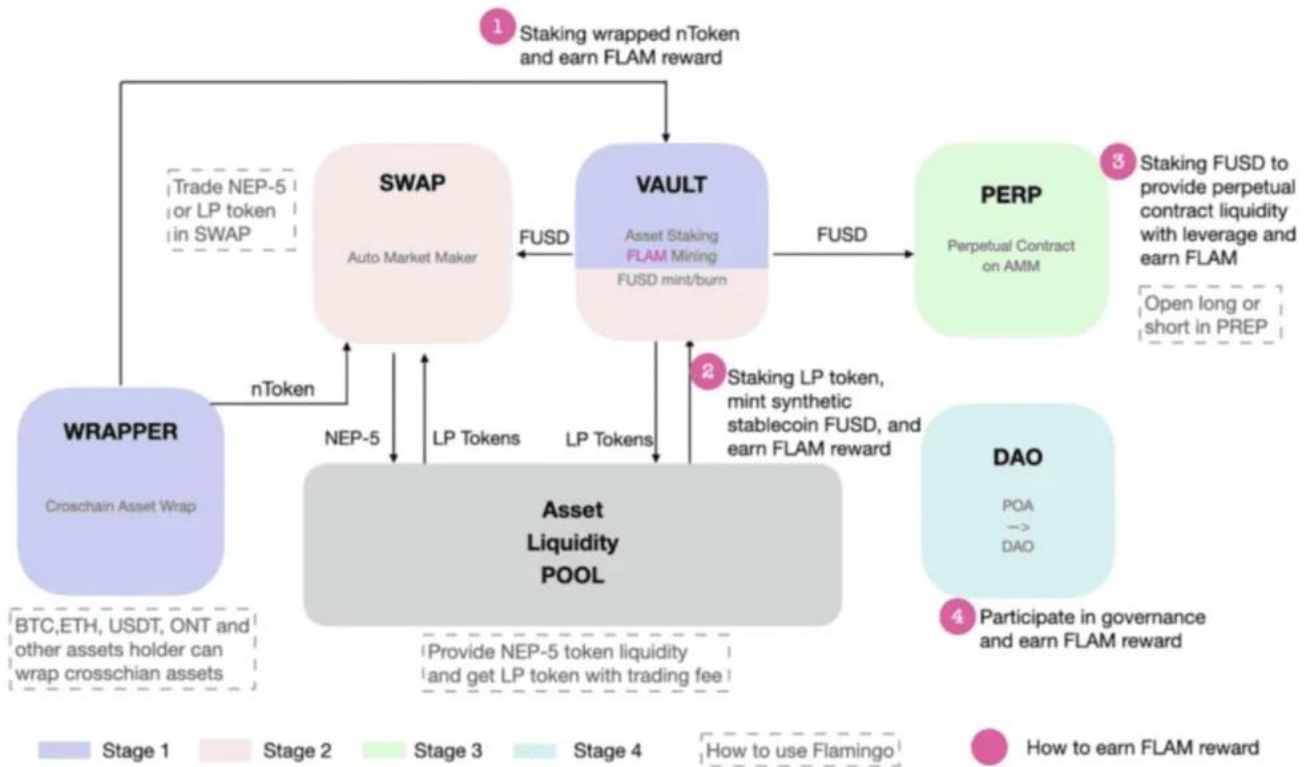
1 Staking wrapped nToken and earn FLAM reward

Trade NEP-5 or LP token in SWAP

SWAP

Auto Market Maker

FUSD

VAULT

Asset Staking
FLAM Mining
FUSD mint/burn

FUSD

PERP

Perpetual Contract on AMM

3 Staking FUSD to provide perpetual contract liquidity with leverage and earn FLAM

Open long or short in PREP

nToken

2 Staking LP token, mint synthetic stablecoin FUSD, and earn FLAM reward

WRAPPER

Croschain Asset Wrap

NEP-5

LP Tokens

LP Tokens

Asset Liquidity POOL

DAO

POA
-->
DAO

BTC,ETH, USDT, ONT and other assets holder can wrap crosschian assets

Provide NEP-5 token liquidity and get LP token with trading fee

4 Participate in governance and earn FLAM reward

Stage 1 Stage 2 Stage 3 Stage 4 How to use Flamingo How to earn FLAM reward